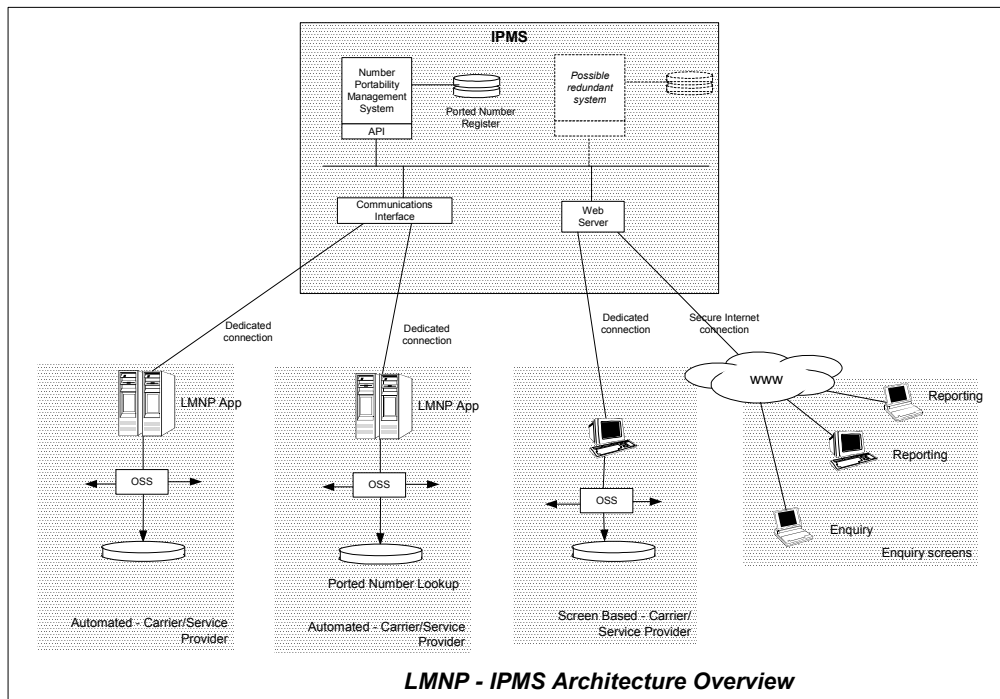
IPMS

Number Portability Management System

API

Ported Number Register

Possible redundant system

Communications Interface

Web Server

Dedicated connection

Dedicated connection

Dedicated connection

Secure Internet connection

LMNP App

OSS

Automated - Carrier/Service Provider

LMNP App

OSS

Ported Number Lookup

Automated - Carrier/Service Provider

OSS

Screen Based - Carrier/ Service Provider

WWW

Reporting

Reporting

Enquiry

Enquiry screens

LMNP - IPMS Architecture Overview